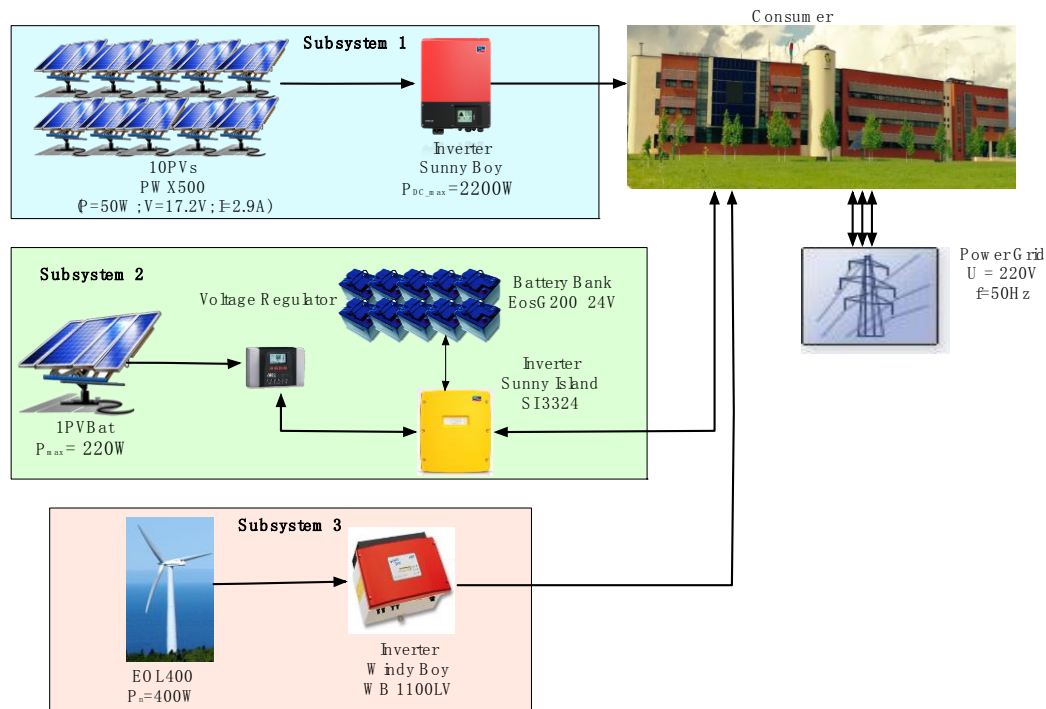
Subsystem 1

10PVs
PW X500
(P=50W ; V=17.2V; I=2.9A)

Inverter
Sunny Boy
$P_{DC\_max}$=2200W

Consumer

Power Grid
U = 220V
f=50Hz

Subsystem 2

Voltage Regulator

Battery Bank
EosG200 24V

Inverter
Sunny Island
SI3324

1PVBat
$P_{max}$= 220W

Subsystem 3

EOL400
$P_n$=400W

Inverter
Windy Boy
WB 1100LV